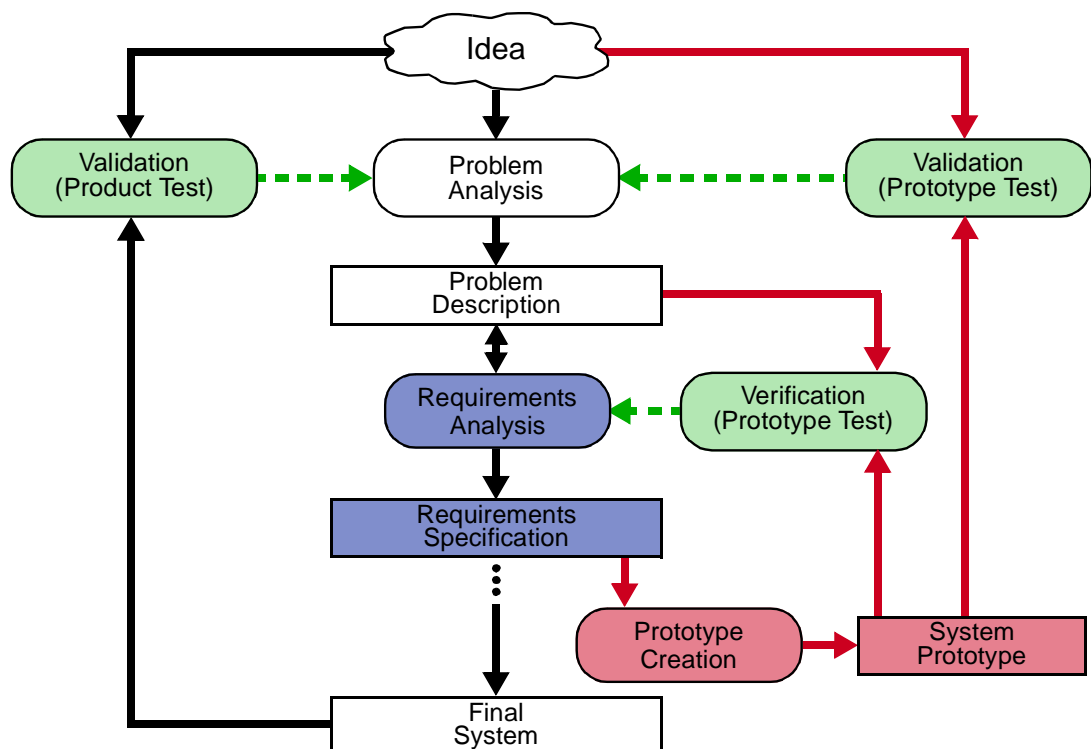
Idea

Validation
(Product Test)

Problem
Analysis

Validation
(Prototype Test)

Problem
Description

Requirements
Analysis

Verification
(Prototype Test)

Requirements
Specification

Prototype
Creation

System
Prototype

Final
System